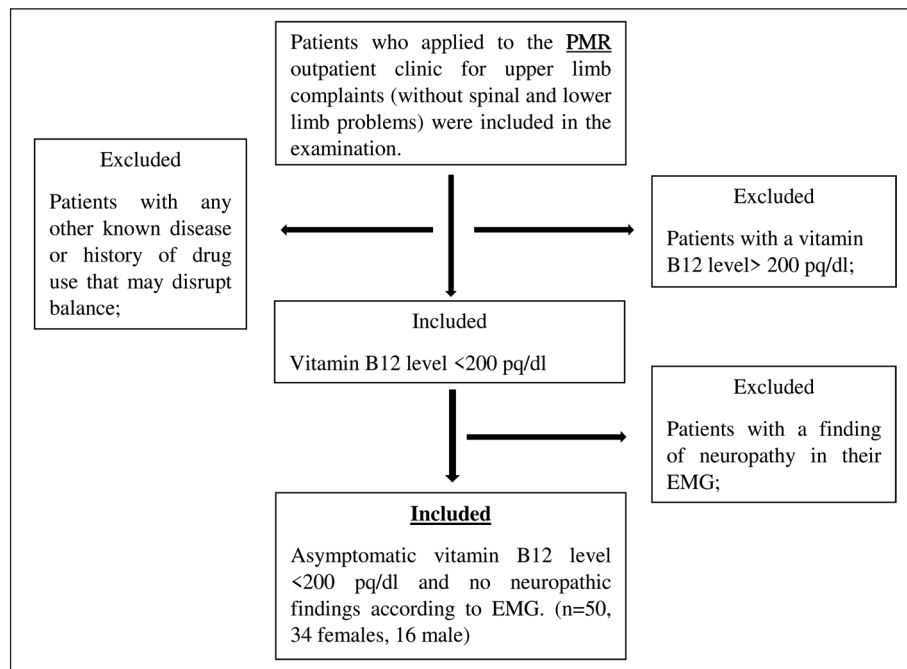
Patients who applied to the **PMR** outpatient clinic for upper limb complaints (without spinal and lower limb problems) were included in the examination.

Excluded

Patients with any other known disease or history of drug use that may disrupt balance;

Excluded

Patients with a vitamin B12 level> 200 pq/dl;

Included

Vitamin B12 level <200 pq/dl

Excluded

Patients with a finding of neuropathy in their EMG;

**Included**

Asymptomatic vitamin B12 level <200 pq/dl and no neuropathic findings according to EMG. (n=50, 34 females, 16 male)